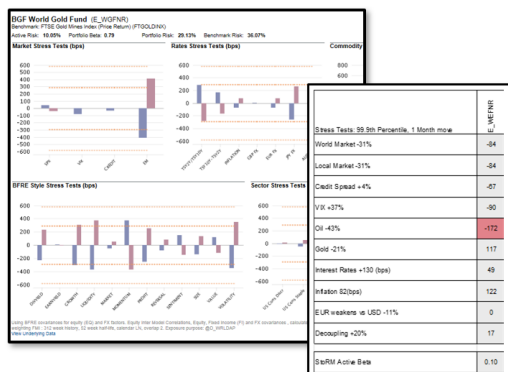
BGF World Gold Fund (E_WGFNR)
Benchmark: FTSE Gold Mines Index (Price Return) (FTGOLDINX)
Active Risk: 10.05% Portfolio Beta: 0.79 Portfolio Risk: 20.13% Benchmark Risk: 36.07%

Market Stress Tests (bps)

400
300
200
100
0
-100
-200
-300
-400
-500
-600

SPX VIX CREDIT OIL

Rates Stress Tests (bps)

200
100
0
-100
-200
-300
-400

Commodity

800
600
400

BFRE Style Stress Tests (bps)

600
400
200
0
-200
-400
-600

Sector Stress Tests

Using BFRE covariances for equity (EQ) and FX factors, Equity Intra Model Correlations, Equity, Fixed Income (FI) and FX covariances ... calculated ... weighting FMI (312 week history, 52 week half-life, calendar LN, overlap 2. Exposure purpose) @ (_WRLOAP
View Underlying Data

| Stress Tests: 99.9th Percentile, 1 Month move | E_WGFNR |
|---|---|
| World Market -31% | -84 |
| Local Market -31% | -84 |
| Credit Spread +4% | -67 |
| VIX +37% | -90 |
| Oil -43% | -172 |
| Gold -21% | 117 |
| Interest Rates +130 (bps) | 49 |
| Inflation 82(bps) | 122 |
| EUR weakens vs USD -11% | 0 |
| Decoupling +20% | 17 |
| StoRM Active Beta | 0.10 |